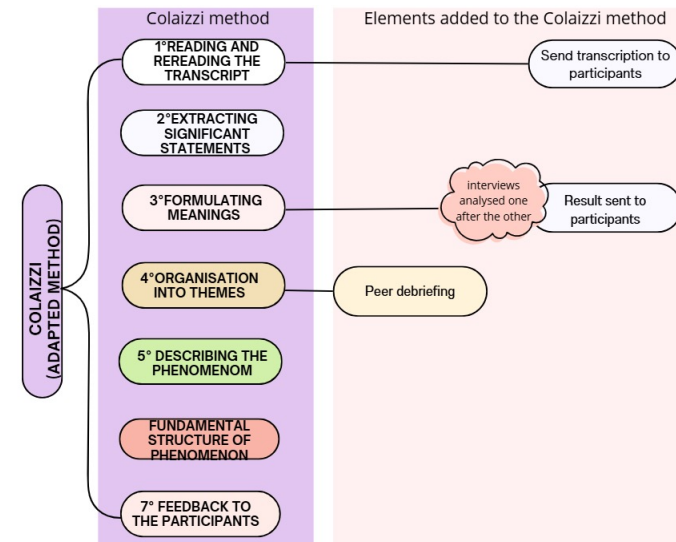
Colaizzi method

Elements added to the Colaizzi method

COLAIZZI (ADAPTED METHOD)

1°READING AND REREADING THE TRANSCRIPT

Send transcription to participants

2°EXTRACTING SIGNIFICANT STATEMENTS

3°FORMULATING MEANINGS

interviews analysed one after the other

Result sent to participants

4°ORGANISATION INTO THEMES

Peer debriefing

5° DESCRIBING THE PHENOMENOM

FUNDAMENTAL STRUCTURE OF PHENOMENON

7° FEEDBACK TO THE PARTICIPANTS